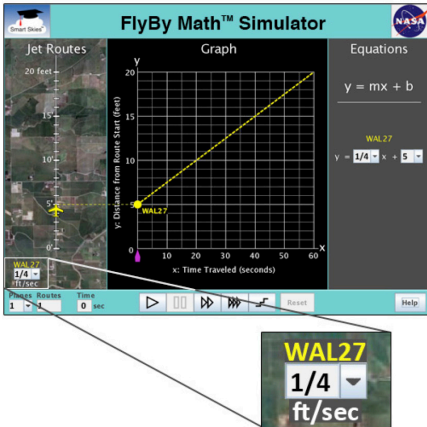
Smart Skies
FlyBy Math™ Simulator
NASA
Jet Routes
Graph
Equations
20 feet
15'
10'
5'
0'
y
20
15
10
5
0
WAL27
y: Distance from Route Start (feet)
0 10 20 30 40 50 60
x
x: Time Traveled (seconds)
$y = mx + b$
WAL27
y = 1/4 x + 5
WAL27
1/4
ft/sec
Planes 1
Routes 1
Time 0 sec
Reset
Help
WAL27
1/4
ft/sec